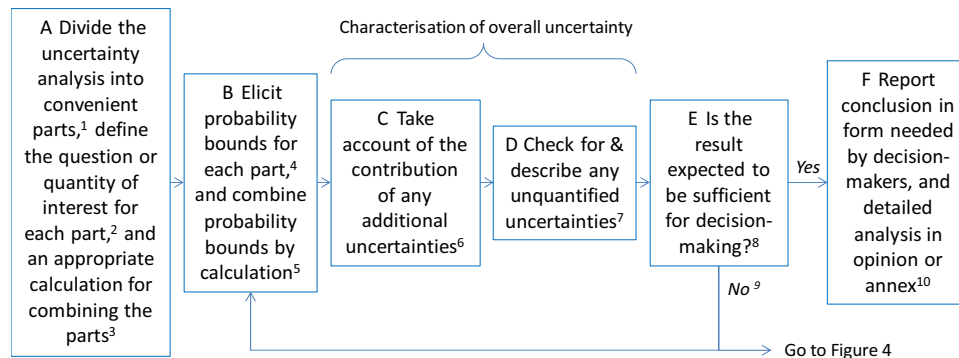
A Divide the uncertainty analysis into convenient parts,$^1$ define the question or quantity of interest for each part,$^2$ and an appropriate calculation for combining the parts$^3$

B Elicit probability bounds for each part,$^4$ and combine probability bounds by calculation$^5$

Characterisation of overall uncertainty

C Take account of the contribution of any additional uncertainties$^6$

D Check for & describe any unquantified uncertainties$^7$

E Is the result expected to be sufficient for decision-making?$^8$

Yes

F Report conclusion in form needed by decision-makers, and detailed analysis in opinion or annex$^{10}$

No $^9$

Go to Figure 4